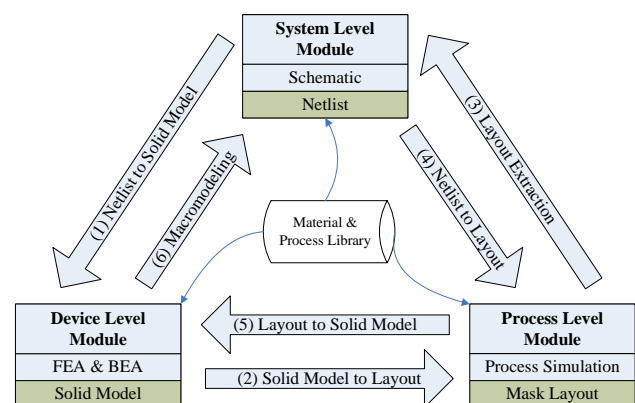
System Level Module

Schematic

Netlist

(1) Netlist to Solid Model

(6) Macromodeling

(4) Netlist to Layout

(3) Layout Extraction

Material & Process Library

Device Level Module

FEA & BEA

Solid Model

(5) Layout to Solid Model

(2) Solid Model to Layout

Process Level Module

Process Simulation

Mask Layout